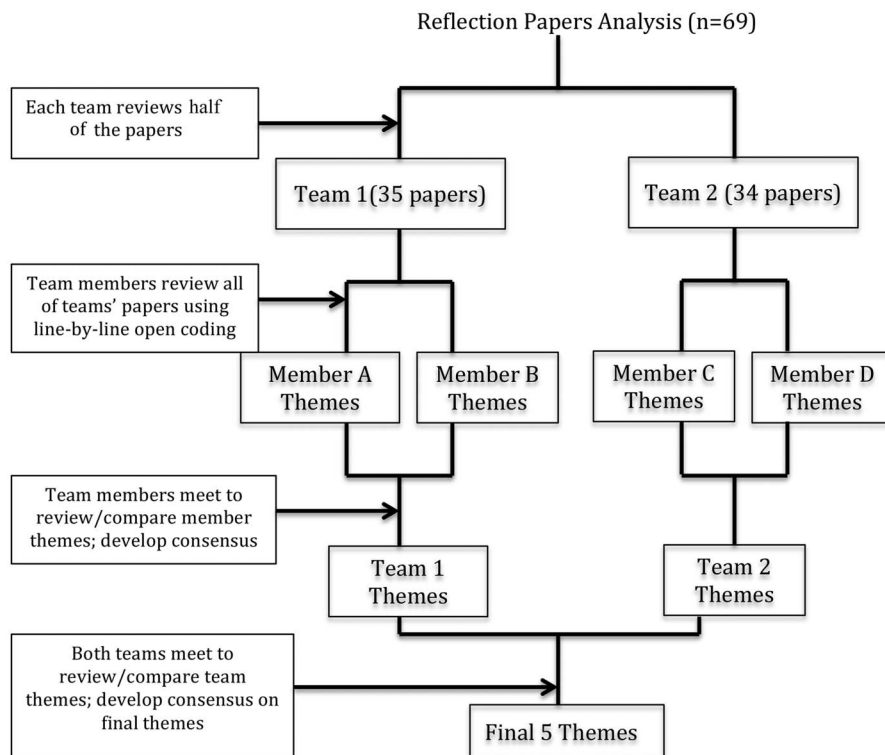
Reflection Papers Analysis (n=69)

Each team reviews half of the papers

Team 1(35 papers)

Team 2 (34 papers)

Team members review all of teams' papers using line-by-line open coding

Member A Themes

Member B Themes

Member C Themes

Member D Themes

Team members meet to review/compare member themes; develop consensus

Team 1 Themes

Team 2 Themes

Both teams meet to review/compare team themes; develop consensus on final themes

Final 5 Themes